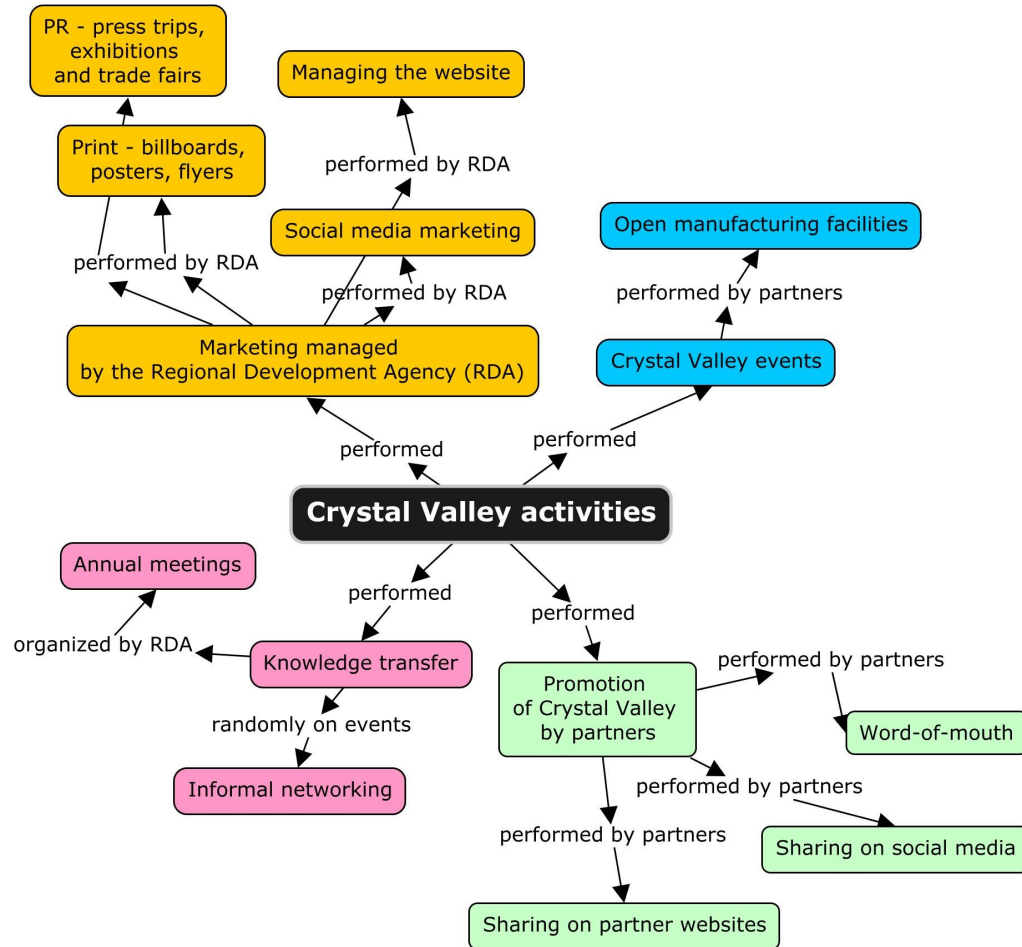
PR - press trips, exhibitions and trade fairs

Managing the website

Print - billboards, posters, flyers

performed by RDA

Social media marketing

Open manufacturing facilities

performed by RDA

performed by RDA

performed by partners

Marketing managed by the Regional Development Agency (RDA)

Crystal Valley events

performed

performed

Crystal Valley activities

Annual meetings

performed

performed

organized by RDA

Knowledge transfer

performed by partners

Promotion of Crystal Valley by partners

randomly on events

Word-of-mouth

Informal networking

performed by partners

performed by partners

Sharing on social media

Sharing on partner websites